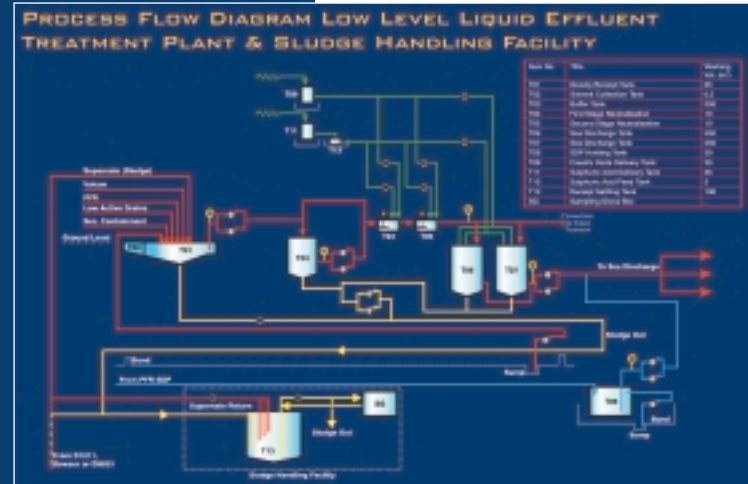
PROCESS FLOW DIAGRAM LOW LEVEL LIQUID EFFLUENT TREATMENT PLANT & SLUDGE HANDLING FACILITY

| Item No. | Title | Working Vol. (m³) |
|---|---|---|
| T02 | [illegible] | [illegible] |
| T03 | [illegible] | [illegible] |
| T04 | Buffer Tank | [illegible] |
| T05 | First Stage Neutralisation | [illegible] |
| T06 | Second Stage Neutralisation | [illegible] |
| T07 | Sea Discharge Tank | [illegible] |
| T08 | Sea Discharge Tank | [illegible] |
| T09 | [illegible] Holding Tank | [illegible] |
| T10 | Caustic Soda Delivery Tank | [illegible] |
| T11 | Sulphuric Acid Delivery Tank | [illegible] |
| T12 | Sulphuric Acid Head Tank | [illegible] |
| T13 | Sludge Settling Tank | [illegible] |
| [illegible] | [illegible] | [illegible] |

Supernate (Sludge)
Sewer
PFR
Low Active Drains
Sec. Containment
Ground Level
T03
T04
T10
T11
T12
T05
T06
T07
T08
To Sea Discharge
Sludge Out
Bund
Sump
From PFR EDP
T09
Bund
Sump
From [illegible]
Supernate Return
Sludge Out
T13
Sludge Handling Facility